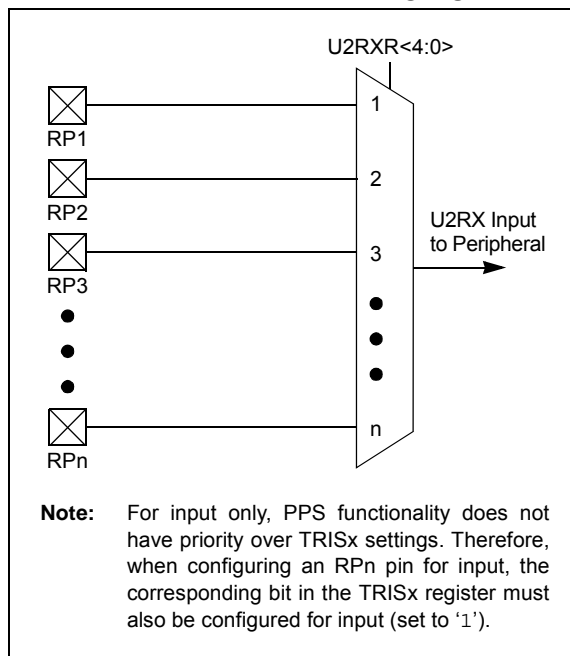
U2RXR<4:0>

RP1
RP2
RP3
RPn

1
2
3
n

U2RX Input to Peripheral

**Note:** For input only, PPS functionality does not have priority over TRISx settings. Therefore, when configuring an RPn pin for input, the corresponding bit in the TRISx register must also be configured for input (set to '1').